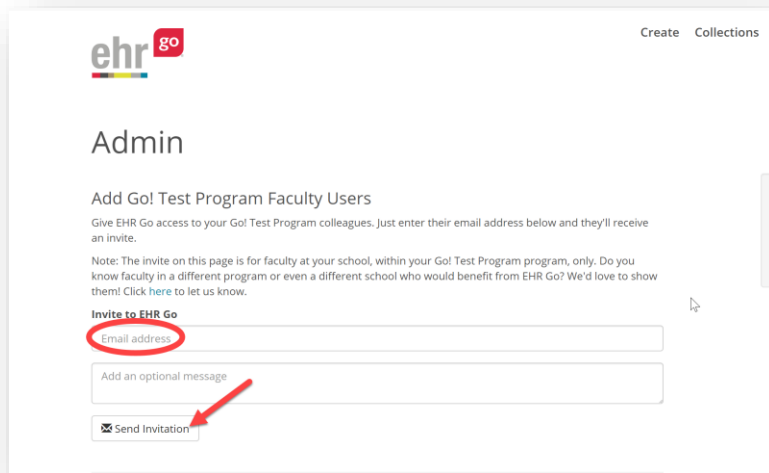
ehr go

Create Collections

Admin

Add Go! Test Program Faculty Users

Give EHR Go access to your Go! Test Program colleagues. Just enter their email address below and they'll receive an invite.

Note: The invite on this page is for faculty at your school, within your Go! Test Program program, only. Do you know faculty in a different program or even a different school who would benefit from EHR Go? We'd love to show them! Click here to let us know.

Invite to EHR Go

Email address

Add an optional message

Send Invitation